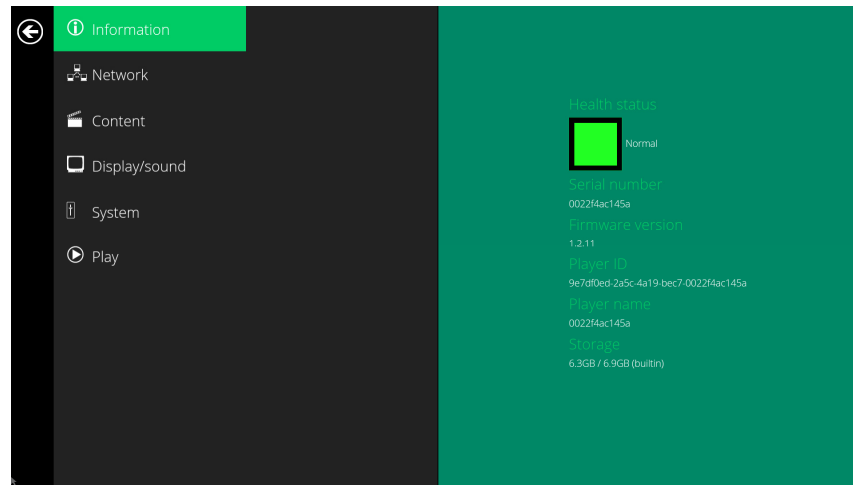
Information

Network

Content

Display/sound

System

Play

Health status

Normal

Serial number

0022f4ac145a

Firmware version

1.2.11

Player ID

9e7df0ed-2a5c-4a19-bec7-0022f4ac145a

Player name

0022f4ac145a

Storage

6.3GB / 6.9GB (builtin)